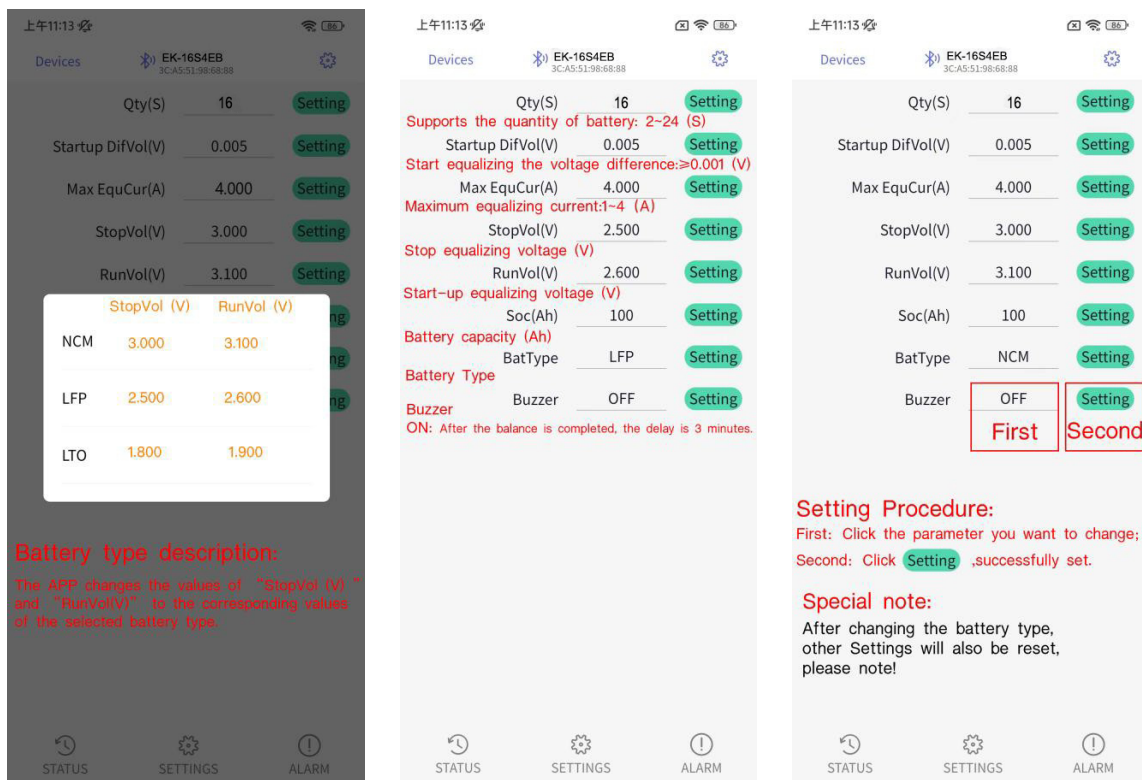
上午11:13

86

Devices

EK-16S4EB
3C:A5:51:98:68:88

Qty(S) 16 Setting

Startup DifVol(V) 0.005 Setting

Max EquCur(A) 4.000 Setting

StopVol(V) 3.000 Setting

RunVol(V) 3.100 Setting

| | StopVol (V) | RunVol (V) |
|---|---|---|
| NCM | 3.000 | 3.100 |
| LFP | 2.500 | 2.600 |
| LTO | 1.800 | 1.900 |

Battery type description:

The APP changes the values of "StopVol (V)" and "RunVol(V)" to the corresponding values of the selected battery type.

STATUS SETTINGS ALARM

上午11:13

86

Devices

EK-16S4EB
3C:A5:51:98:68:88

Qty(S) 16 Setting
Supports the quantity of battery: 2~24 (S)

Startup DifVol(V) 0.005 Setting
Start equalizing the voltage difference:≥0.001 (V)

Max EquCur(A) 4.000 Setting
Maximum equalizing current:1~4 (A)

StopVol(V) 2.500 Setting
Stop equalizing voltage (V)

RunVol(V) 2.600 Setting
Start-up equalizing voltage (V)

Soc(Ah) 100 Setting
Battery capacity (Ah)

BatType LFP Setting
Battery Type

Buzzer OFF Setting
Buzzer
ON: After the balance is completed, the delay is 3 minutes.

STATUS SETTINGS ALARM

上午11:13

86

Devices

EK-16S4EB
3C:A5:51:98:68:88

Qty(S) 16 Setting

Startup DifVol(V) 0.005 Setting

Max EquCur(A) 4.000 Setting

StopVol(V) 3.000 Setting

RunVol(V) 3.100 Setting

Soc(Ah) 100 Setting

BatType NCM Setting

Buzzer OFF Setting

First Second

Setting Procedure:
First: Click the parameter you want to change;
Second: Click Setting ,successfully set.

Special note:
After changing the battery type, other Settings will also be reset, please note!

STATUS SETTINGS ALARM